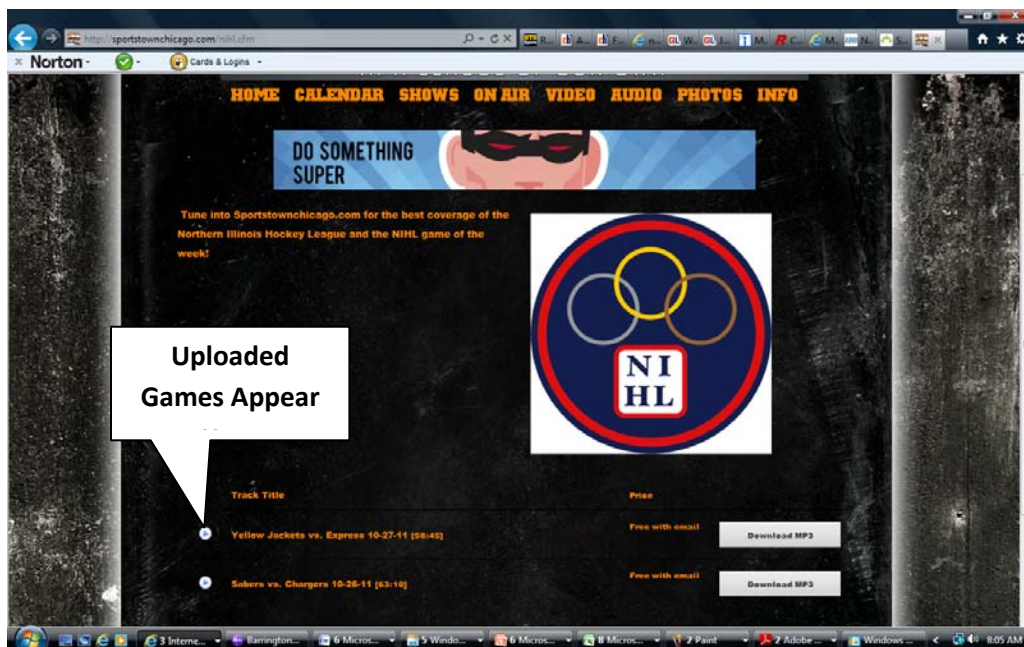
http://sportstownchicago.com/nihl.cfm

Norton · Cards & Logins

HOME CALENDAR SHOWS ON AIR VIDEO AUDIO PHOTOS INFO

DO SOMETHING SUPER

Tune into Sportstownchicago.com for the best coverage of the Northern Illinois Hockey League and the NIHL game of the week!

NI HL

Uploaded Games Appear

Track Title

Price

Yellow Jackets vs. Express 10-27-11 [58:45]

Free with email

Download MP3

Sabers vs. Chargers 10-26-11 [63:10]

Free with email

Download MP3

3 Interne... Barrington... 6 Micros... 5 Windo... 6 Micros... 8 Micros... 2 Paint 2 Adobe... Windows... 8:05 AM